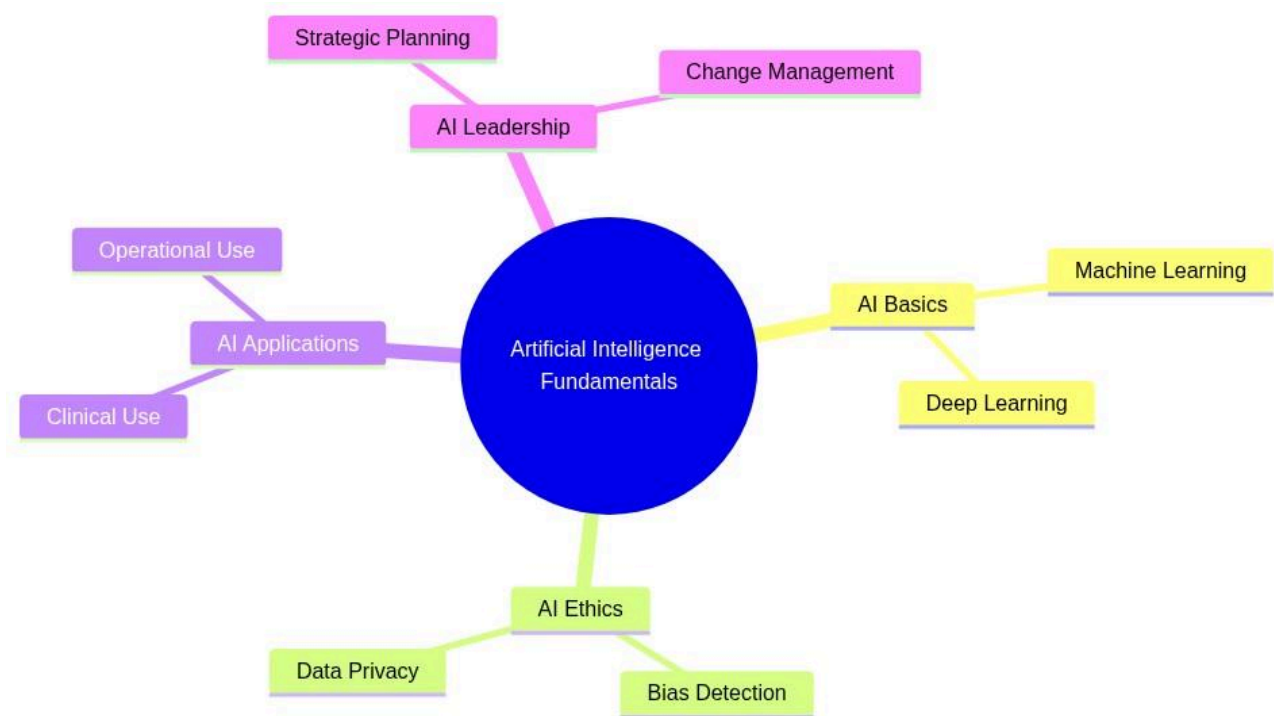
Strategic Planning

Change Management

AI Leadership

Operational Use

AI Applications

Clinical Use

Artificial Intelligence Fundamentals

AI Basics

Machine Learning

Deep Learning

AI Ethics

Data Privacy

Bias Detection